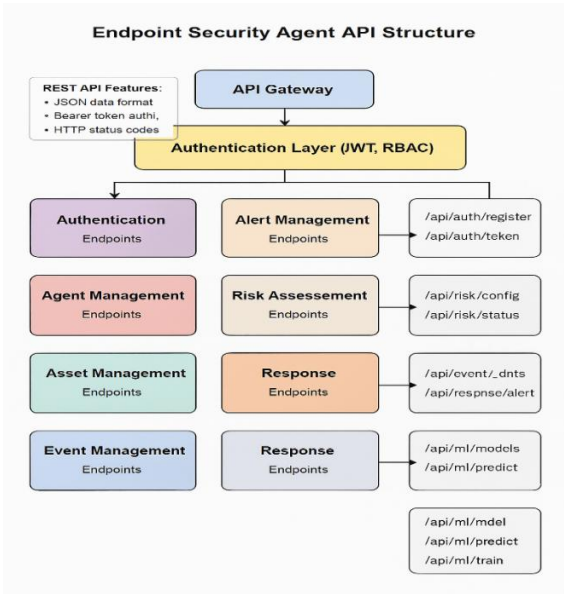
Endpoint Security Agent API Structure

REST API Features:
• JSON data format
• Bearer token authi,
• HTTP status codes

API Gateway

Authentication Layer (JWT, RBAC)

Authentication
Endpoints

Alert Management
Endpoints

/api/auth/register
/api/auth/teken

Agent Management
Endpoints

Risk Assessement
Endpoints

/api/risk/config
/api/risk/status

Asset Management
Endpoints

Response
Endpoints

/api/event/_dnts
/api/respnse/alert

Event Management
Endpoints

Response
Endpoints

/api/ml/models
/api/ml/predict

/api/ml/mdel
/api/ml/predict
/api/ml/train